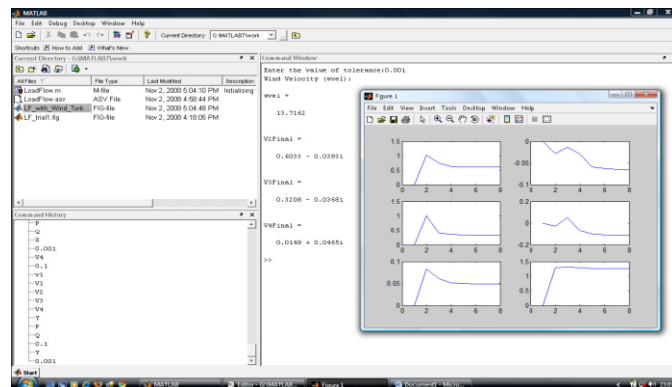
MATLAB

File Edit Debug Desktop Window Help

Current Directory: G:\MATLAB7\work

Shortcuts How to Add What's New

Current Directory - G:\MATLAB7\work

| All Files | File Type | Last Modified | Description |
|---|---|---|---|
| LoadFlow.m | M-file | Nov 2, 2008 5:04:10 PM | Initialising |
| LoadFlow.asv | ASV File | Nov 2, 2008 4:58:44 PM | |
| LF_with_Wind_Turb... | FIG-file | Nov 2, 2008 5:04:48 PM | |
| LF_trial1.fig | FIG-file | Nov 2, 2008 4:18:05 PM | |

Command History

P
Q
8
0.001
V4
0.1
V1
V1
V2
V3
V4
Y
P
Q
0.1
Y
0.001

Command Window

Enter the value of tolerance:0.001
Wind Velocity (wvel):

wvel =

13.7162

V2Final =

0.6033 - 0.0393i

V3Final =

0.3208 - 0.0368i

V4Final =

0.0149 + 0.0465i

>>

Figure 1

File Edit View Insert Tools Desktop Window Help

1.5
1
0.5
0
0 2 4 6 8

0
-0.05
-0.1
0 2 4 6 8

1.5
1
0.5
0
0 2 4 6 8

0.2
0
-0.2
0 2 4 6 8

0.1
0.05
0
0 2 4 6 8

1.5
1
0.5
0
0 2 4 6 8

Start

MATLAB

Editor - G:\MATLAB...

Figure 1

Document1 - Micro...